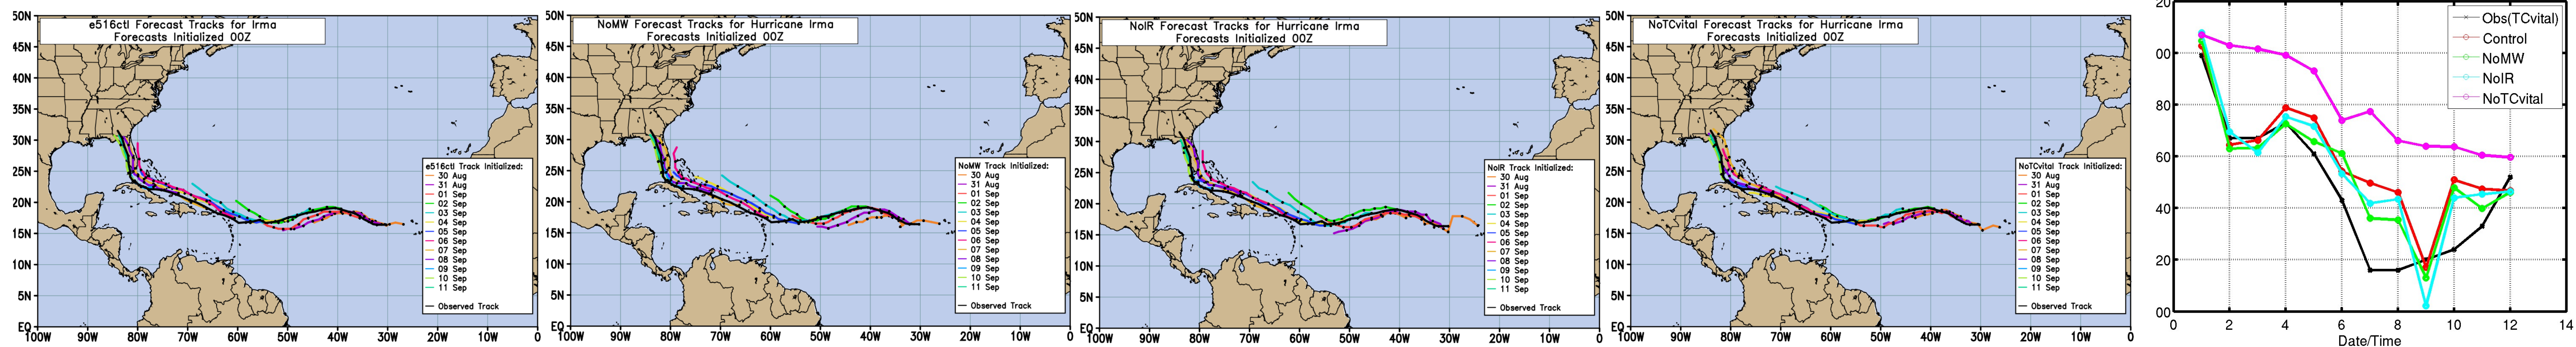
e516ctl Forecast Tracks for Irma
Forecasts Initialized 00Z

50N 45N 40N 35N 30N 25N 20N 15N 10N 5N EQ
100W 90W 80W 70W 60W 50W 40W 30W 20W 10W 0

e516ctl Track Initialized:
30 Aug
31 Aug
01 Sep
02 Sep
03 Sep
04 Sep
05 Sep
06 Sep
07 Sep
08 Sep
09 Sep
10 Sep
11 Sep
Observed Track

NoMW Forecast Tracks for Hurricane Irma
Forecasts Initialized 00Z

50N 45N 40N 35N 30N 25N 20N 15N 10N 5N EQ
100W 90W 80W 70W 60W 50W 40W 30W 20W 10W 0

NoMW Track Initialized:
30 Aug
31 Aug
01 Sep
02 Sep
03 Sep
04 Sep
05 Sep
06 Sep
07 Sep
08 Sep
09 Sep
10 Sep
11 Sep
Observed Track

NoIR Forecast Tracks for Hurricane Irma
Forecasts Initialized 00Z

50N 45N 40N 35N 30N 25N 20N 15N 10N 5N EQ
100W 90W 80W 70W 60W 50W 40W 30W 20W 10W 0

NoIR Track Initialized:
30 Aug
31 Aug
01 Sep
02 Sep
03 Sep
04 Sep
05 Sep
06 Sep
07 Sep
08 Sep
09 Sep
10 Sep
11 Sep
Observed Track

NoTCvital Forecast Tracks for Hurricane Irma
Forecasts Initialized 00Z

50N 45N 40N 35N 30N 25N 20N 15N 10N 5N EQ
100W 90W 80W 70W 60W 50W 40W 30W 20W 10W 0

NoTCvital Track Initialized:
30 Aug
31 Aug
01 Sep
02 Sep
03 Sep
04 Sep
05 Sep
06 Sep
07 Sep
08 Sep
09 Sep
10 Sep
11 Sep
Observed Track

20
00
80
60
40
20
00
0 2 4 6 8 10 12 14
Date/Time

Obs(TCvital)
Control
NoMW
NoIR
NoTCvital